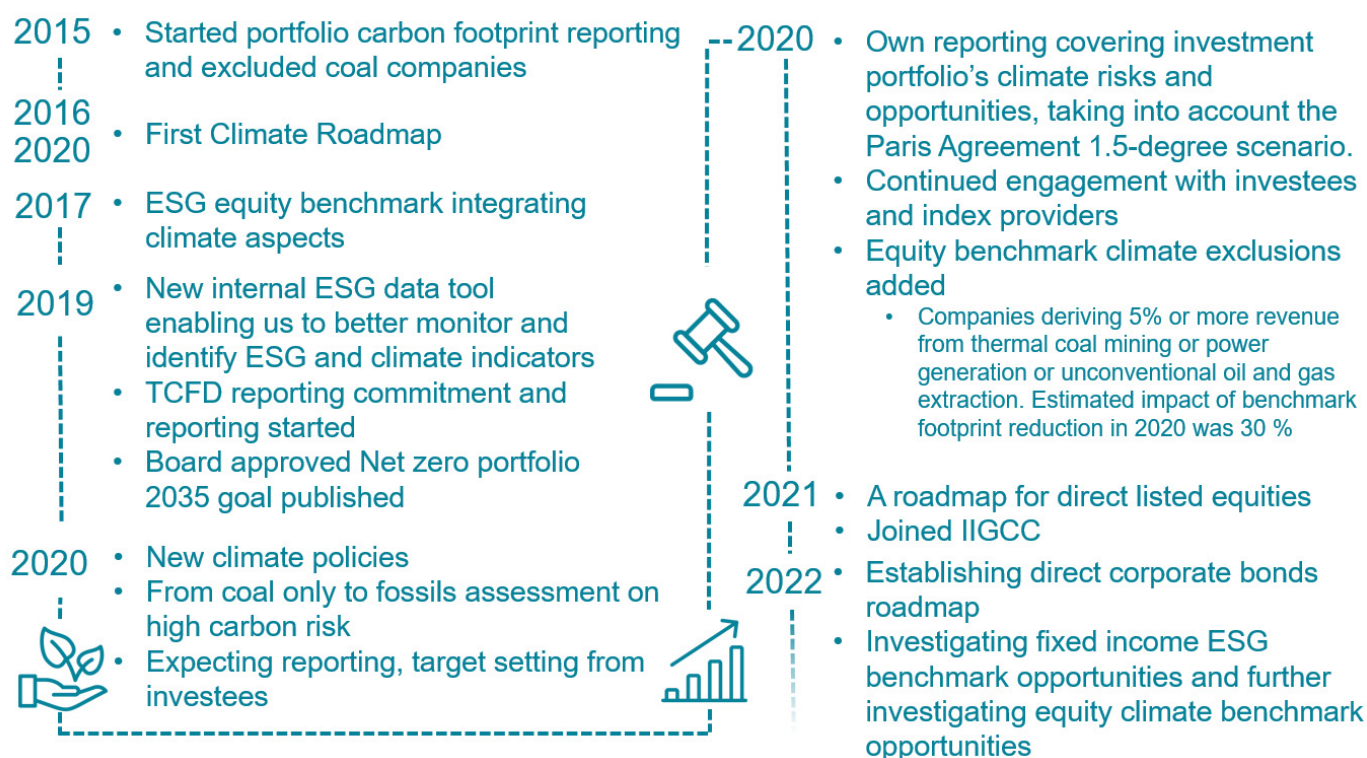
2015 • Started portfolio carbon footprint reporting and excluded coal companies

2016
2020 • First Climate Roadmap

2017 • ESG equity benchmark integrating climate aspects

2019 • New internal ESG data tool enabling us to better monitor and identify ESG and climate indicators
• TCFD reporting commitment and reporting started
• Board approved Net zero portfolio 2035 goal published

2020 • New climate policies
• From coal only to fossils assessment on high carbon risk
• Expecting reporting, target setting from investees

2020 • Own reporting covering investment portfolio's climate risks and opportunities, taking into account the Paris Agreement 1.5-degree scenario.
• Continued engagement with investees and index providers
• Equity benchmark climate exclusions added
• Companies deriving 5% or more revenue from thermal coal mining or power generation or unconventional oil and gas extraction. Estimated impact of benchmark footprint reduction in 2020 was 30 %

2021 • A roadmap for direct listed equities
• Joined IIGCC

2022 • Establishing direct corporate bonds roadmap
• Investigating fixed income ESG benchmark opportunities and further investigating equity climate benchmark opportunities